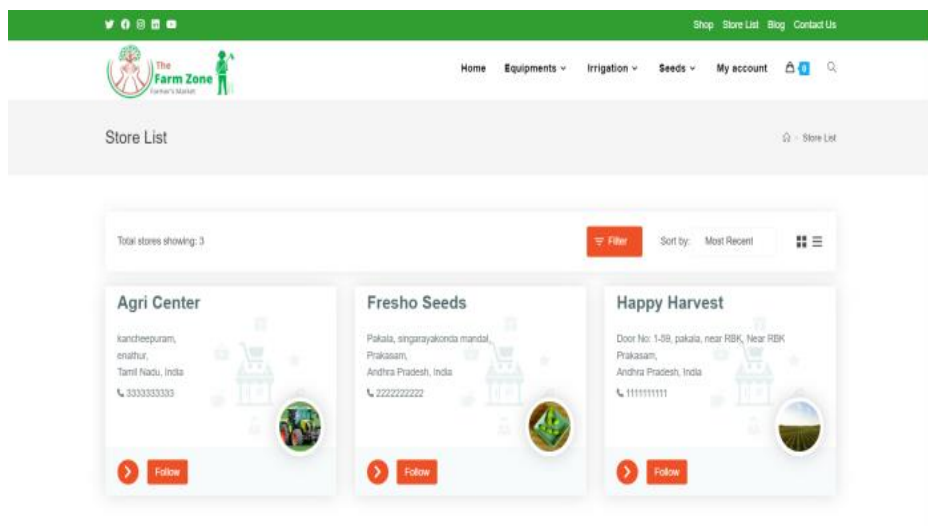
Shop Store List Blog Contact Us

The Farm Zone Farmer's Market

Home Equipments Irrigation Seeds My account 0

Store List

Store List

Total stores showing: 3

Filter Sort by: Most Recent

Agri Center

kancheepuram, enathur, Tamil Nadu, India

3333333333

Follow

Fresho Seeds

Pakala, singarayakonda mandal, Prakasam, Andhra Pradesh, India

2222222222

Follow

Happy Harvest

Door No: 1-59, pakala, near RBK, Near RBK Prakasam, Andhra Pradesh, India

1111111111

Follow